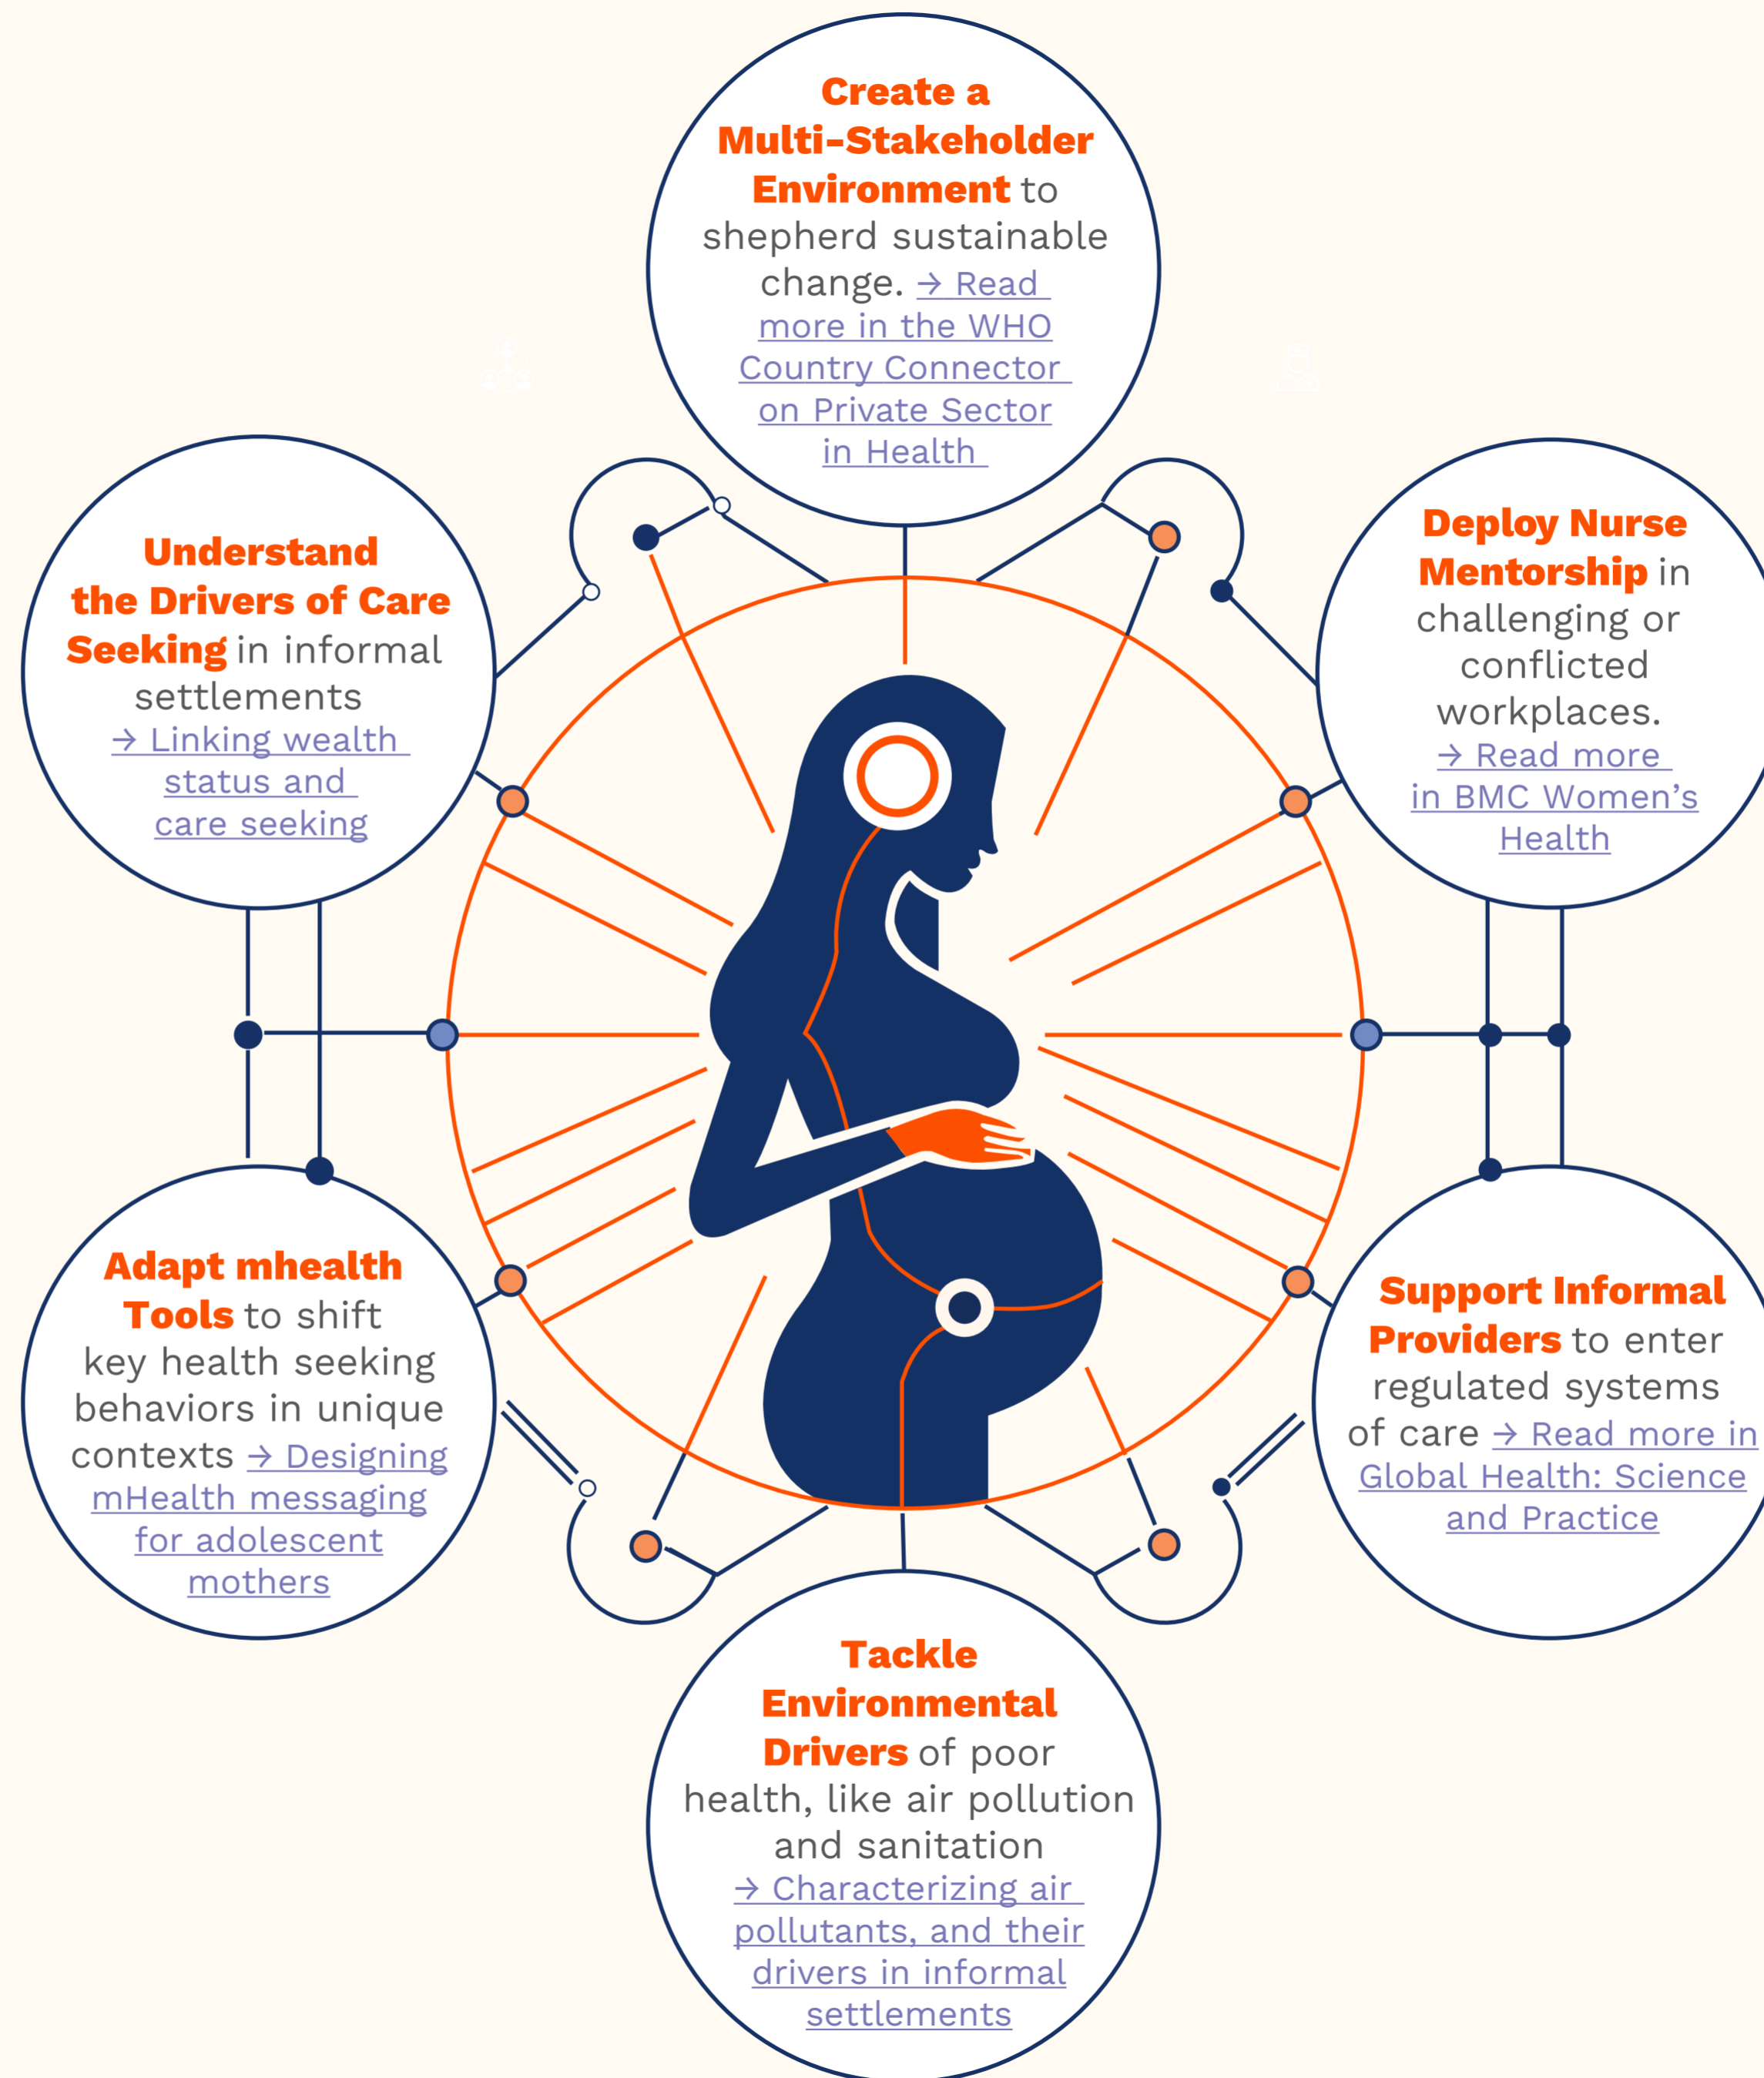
**Create a Multi-Stakeholder Environment** to shepherd sustainable change. → Read more in the WHO Country Connector on Private Sector in Health

**Understand the Drivers of Care Seeking** in informal settlements → Linking wealth status and care seeking

**Deploy Nurse Mentorship** in challenging or conflicted workplaces. → Read more in BMC Women's Health

**Adapt mhealth Tools** to shift key health seeking behaviors in unique contexts → Designing mHealth messaging for adolescent mothers

**Support Informal Providers** to enter regulated systems of care → Read more in Global Health: Science and Practice

**Tackle Environmental Drivers** of poor health, like air pollution and sanitation → Characterizing air pollutants, and their drivers in informal settlements